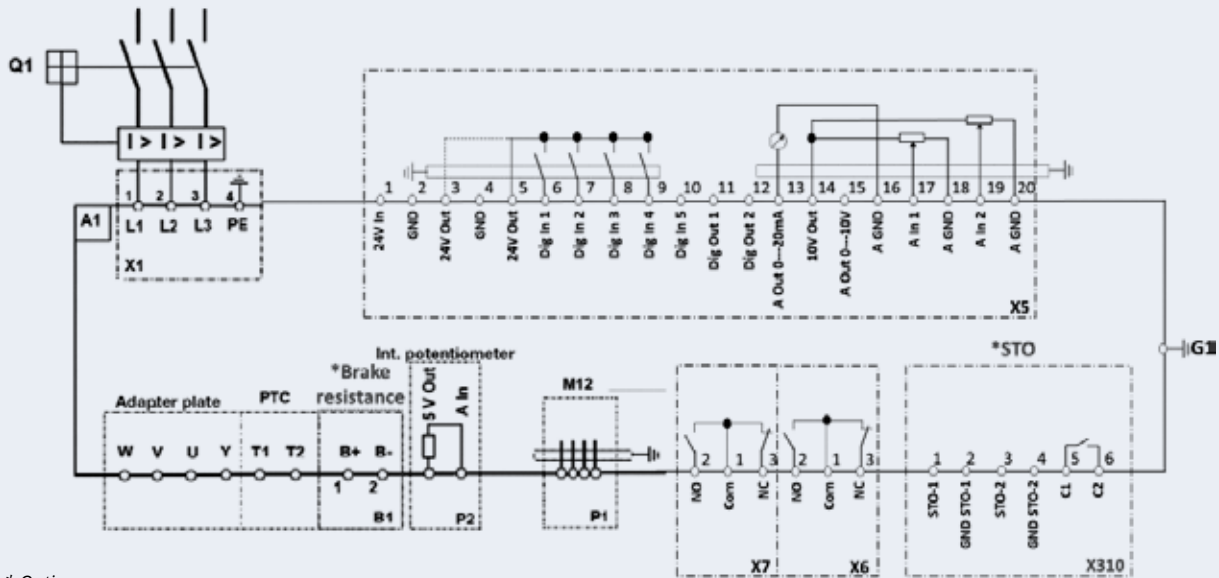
Q1

I > I > I >

A1

1 2 3 4
L1 L2 L3 PE
X1

1 24V In
2 GND
3 24V Out
4 GND
5 24V Out
6 Dig In 1
7 Dig In 2
8 Dig In 3
9 Dig In 4
10 Dig In 5
11 Dig Out 1
12 Dig Out 2
13 A Out 0…20mA
14 10V Out
15 A Out 0…10V
16 A GND
17 A In 1
18 A GND
19 A In 2
20 A GND
X5

G1

Adapter plate
W V U Y
PTC
T1 T2

*Brake resistance
B+ B-
1 2
B1

Int. potentiometer
5 V Out
A In
P2

M12
P1

2 1 3
NO Com NC
X7

2 1 3
NO Com NC
X6

*STO
1 STO-1
2 GND STO-1
3 STO-2
4 GND STO-2
5 C1
6 C2
X310

* Option